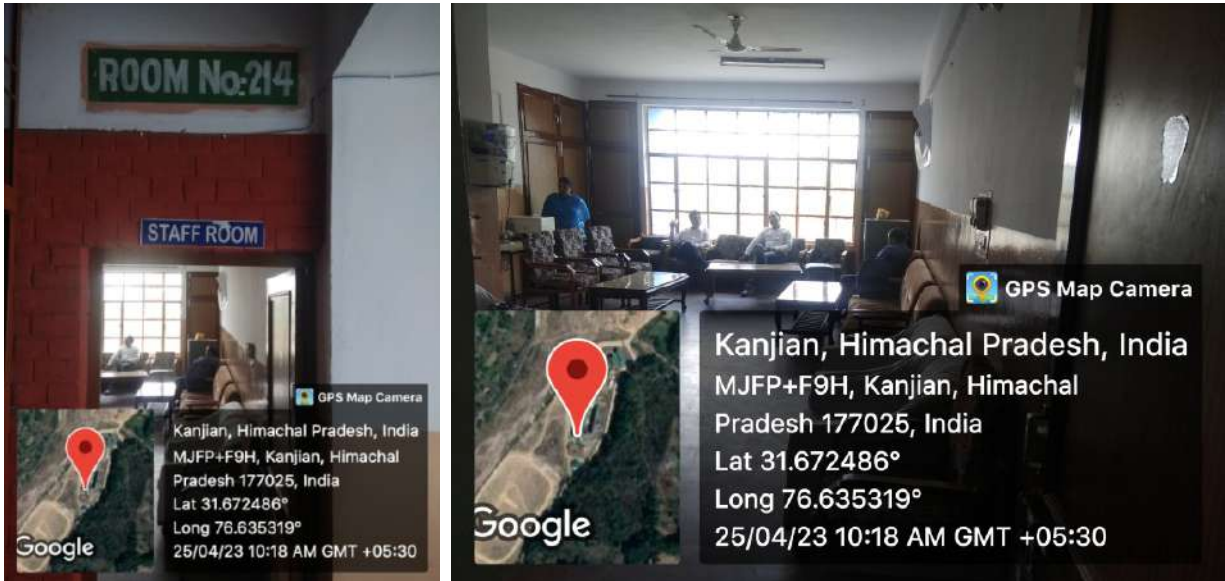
ROOM No:214

STAFF ROOM

GPS Map Camera

Kanjian, Himachal Pradesh, India
MJFP+F9H, Kanjian, Himachal Pradesh 177025, India
Lat 31.672486°
Long 76.635319°
25/04/23 10:18 AM GMT +05:30

Google

GPS Map Camera

Kanjian, Himachal Pradesh, India
MJFP+F9H, Kanjian, Himachal Pradesh 177025, India
Lat 31.672486°
Long 76.635319°
25/04/23 10:18 AM GMT +05:30

Google